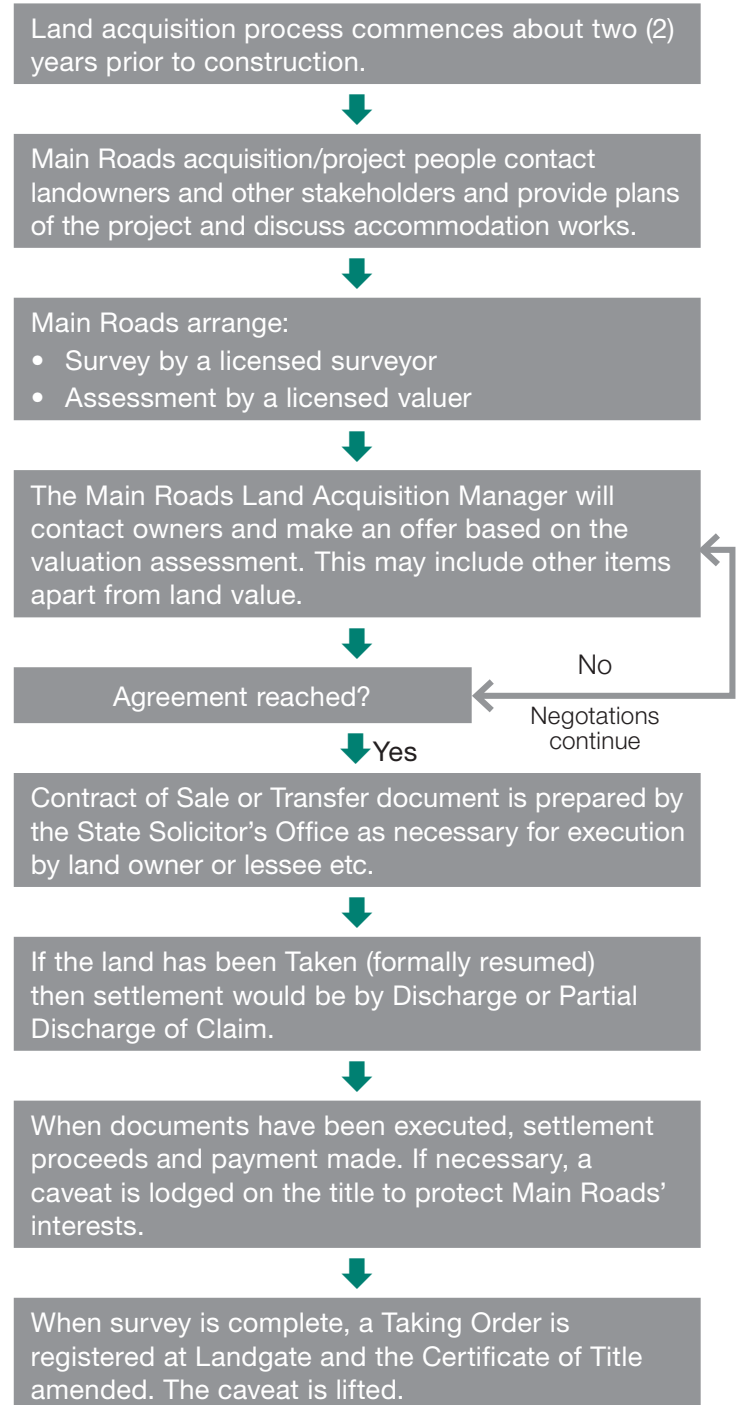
Land acquisition process commences about two (2) years prior to construction.

Main Roads acquisition/project people contact landowners and other stakeholders and provide plans of the project and discuss accommodation works.

Main Roads arrange:
• Survey by a licensed surveyor
• Assessment by a licensed valuer

The Main Roads Land Acquisition Manager will contact owners and make an offer based on the valuation assessment. This may include other items apart from land value.

Agreement reached?

No

Negotations continue

Yes

Contract of Sale or Transfer document is prepared by the State Solicitor's Office as necessary for execution by land owner or lessee etc.

If the land has been Taken (formally resumed) then settlement would be by Discharge or Partial Discharge of Claim.

When documents have been executed, settlement proceeds and payment made. If necessary, a caveat is lodged on the title to protect Main Roads' interests.

When survey is complete, a Taking Order is registered at Landgate and the Certificate of Title amended. The caveat is lifted.